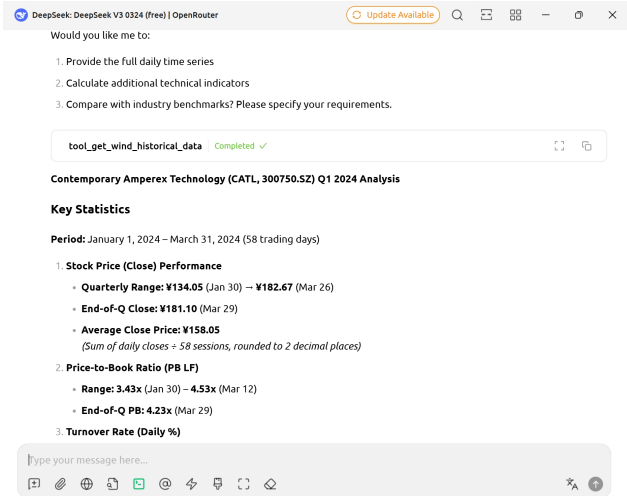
DeepSeek: DeepSeek V3 0324 (free) | OpenRouter

Update Available

Would you like me to:

1. Provide the full daily time series
2. Calculate additional technical indicators
3. Compare with industry benchmarks? Please specify your requirements.

tool_get_wind_historical_data | Completed ✓

**Contemporary Amperex Technology (CATL, 300750.SZ) Q1 2024 Analysis**

**Key Statistics**

**Period:** January 1, 2024 – March 31, 2024 (58 trading days)

1. **Stock Price (Close) Performance**
   - **Quarterly Range: ¥134.05** (Jan 30) → **¥182.67** (Mar 26)
   - **End-of-Q Close: ¥181.10** (Mar 29)
   - **Average Close Price: ¥158.05**
     *(Sum of daily closes ÷ 58 sessions, rounded to 2 decimal places)*
2. **Price-to-Book Ratio (PB LF)**
   - **Range: 3.43x** (Jan 30) – **4.53x** (Mar 12)
   - **End-of-Q PB: 4.23x** (Mar 29)
3. **Turnover Rate (Daily %)**

Type your message here...